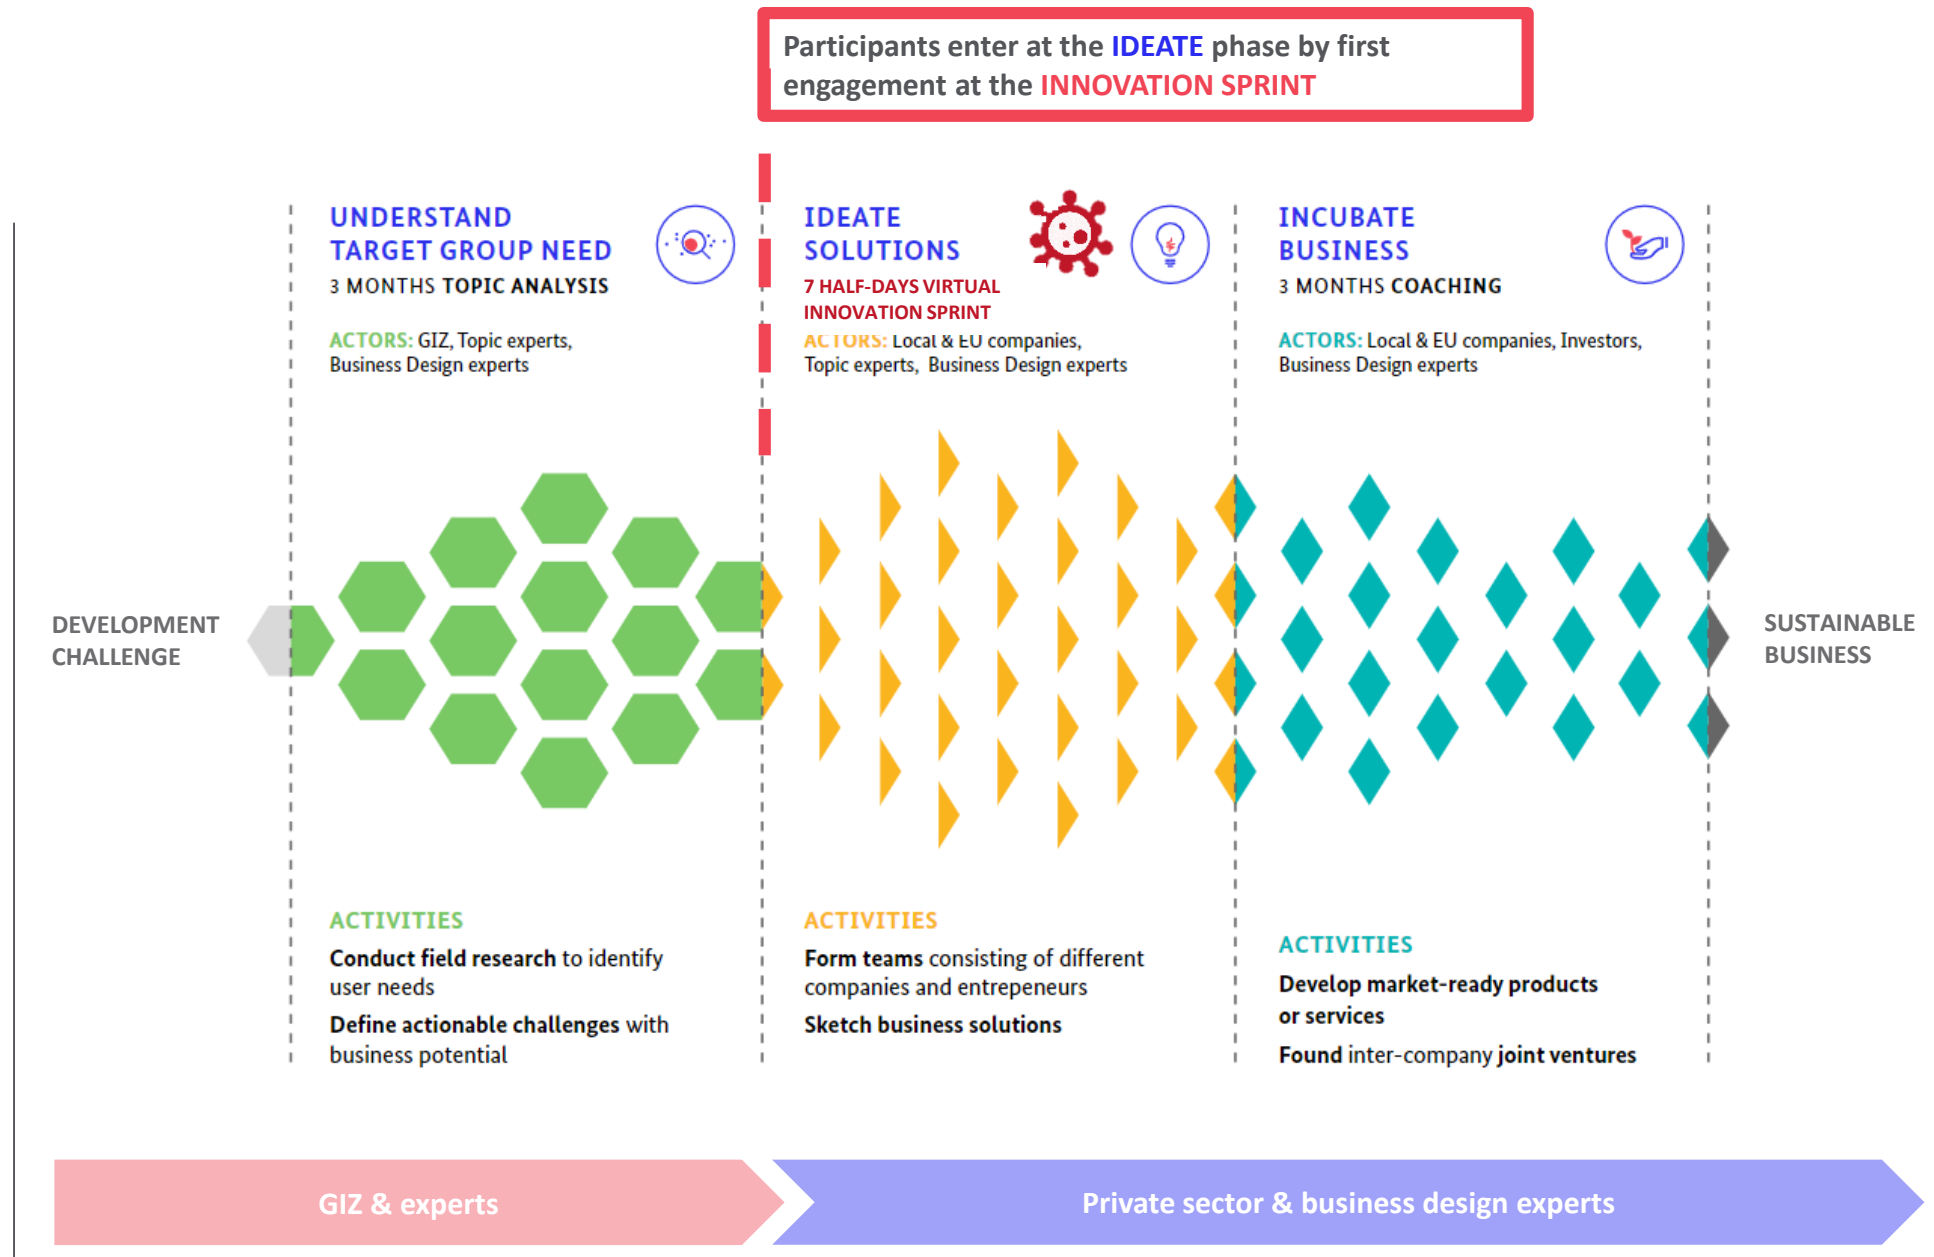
Participants enter at the IDEATE phase by first engagement at the INNOVATION SPRINT

UNDERSTAND TARGET GROUP NEED
3 MONTHS TOPIC ANALYSIS

ACTORS: GIZ, Topic experts, Business Design experts

IDEATE SOLUTIONS
7 HALF-DAYS VIRTUAL INNOVATION SPRINT

ACTORS: Local & EU companies, Topic experts, Business Design experts

INCUBATE BUSINESS
3 MONTHS COACHING

ACTORS: Local & EU companies, Investors, Business Design experts

DEVELOPMENT CHALLENGE

SUSTAINABLE BUSINESS

ACTIVITIES
Conduct field research to identify user needs
Define actionable challenges with business potential

ACTIVITIES
Form teams consisting of different companies and entrepeneurs
Sketch business solutions

ACTIVITIES
Develop market-ready products or services
Found inter-company joint ventures

GIZ & experts

Private sector & business design experts